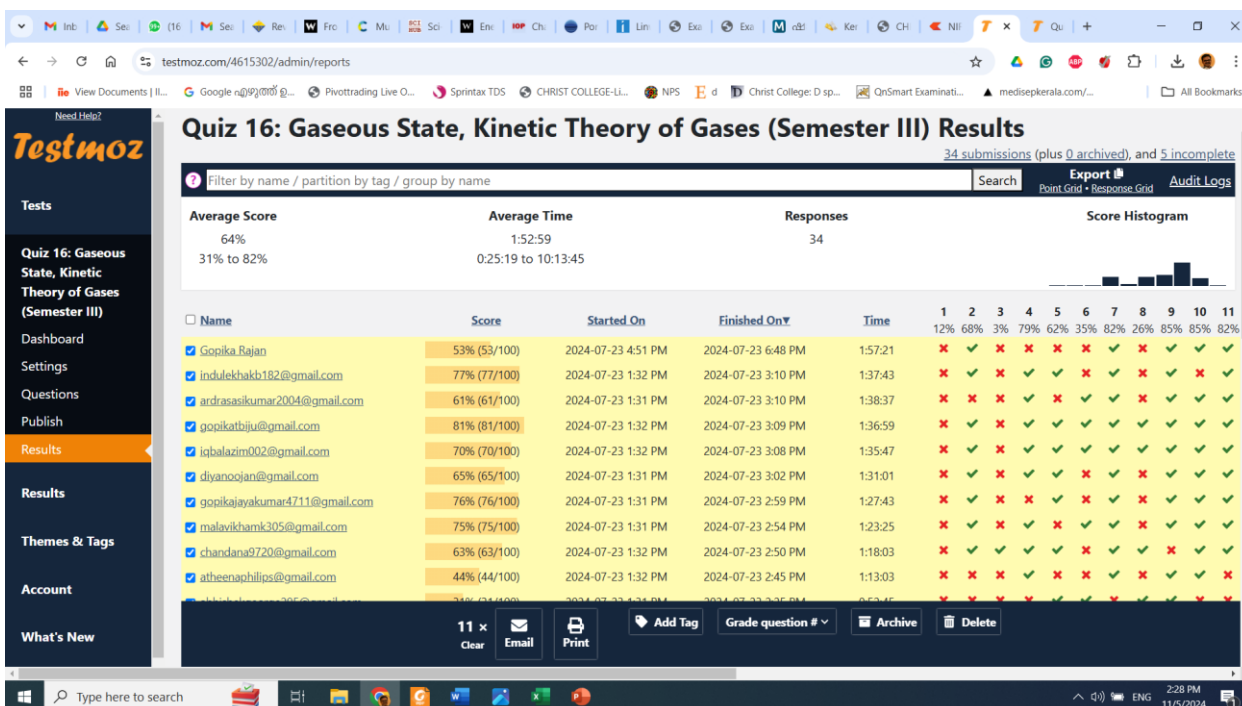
M Inb | Sea | (16 | M Sea | Rev | W Fro | C Mu | Sci | W Enc | Ch | Por | Lin | Exa | Exa | M | Ker | CH | NII | T × | T Qu | +

testmoz.com/4615302/admin/reports

View Documents | Il... Google എഴുത്ത് ഉ... Pivottrading Live O... Sprintax TDS CHRIST COLLEGE-Li... NPS d Christ College: D sp... QnSmart Examinati... medisepkerala.com/... All Bookmarks

Need Help?
Testmoz

Tests

Quiz 16: Gaseous State, Kinetic Theory of Gases (Semester III)
Dashboard
Settings
Questions
Publish
Results

Results

Themes & Tags

Account

What's New

Quiz 16: Gaseous State, Kinetic Theory of Gases (Semester III) Results

34 submissions (plus 0 archived), and 5 incomplete

Filter by name / partition by tag / group by name | Search | Export Point Grid • Response Grid | Audit Logs

Average Score
64%
31% to 82%

Average Time
1:52:59
0:25:19 to 10:13:45

Responses
34

Score Histogram

| Name | Score | Started On | Finished On▼ | Time | 1 12% | 2 68% | 3 3% | 4 79% | 5 62% | 6 35% | 7 82% | 8 26% | 9 85% | 10 85% | 11 82% |
|---|---|---|---|---|---|---|---|---|---|---|---|---|---|---|---|
| Gopika Rajan | 53% (53/100) | 2024-07-23 4:51 PM | 2024-07-23 6:48 PM | 1:57:21 | ✖ | ✔ | ✖ | ✖ | ✖ | ✖ | ✔ | ✖ | ✔ | ✔ | ✔ |
| indulekhakb182@gmail.com | 77% (77/100) | 2024-07-23 1:32 PM | 2024-07-23 3:10 PM | 1:37:43 | ✖ | ✔ | ✖ | ✔ | ✔ | ✔ | ✔ | ✖ | ✔ | ✖ | ✔ |
| ardrasasikumar2004@gmail.com | 61% (61/100) | 2024-07-23 1:31 PM | 2024-07-23 3:10 PM | 1:38:37 | ✖ | ✖ | ✖ | ✔ | ✔ | ✖ | ✔ | ✖ | ✔ | ✔ | ✔ |
| gopikatbiju@gmail.com | 81% (81/100) | 2024-07-23 1:32 PM | 2024-07-23 3:09 PM | 1:36:59 | ✖ | ✔ | ✖ | ✔ | ✔ | ✔ | ✔ | ✔ | ✔ | ✔ | ✔ |
| iqbalazim002@gmail.com | 70% (70/100) | 2024-07-23 1:32 PM | 2024-07-23 3:08 PM | 1:35:47 | ✖ | ✔ | ✖ | ✔ | ✔ | ✔ | ✔ | ✖ | ✔ | ✔ | ✔ |
| diyanoojan@gmail.com | 65% (65/100) | 2024-07-23 1:31 PM | 2024-07-23 3:02 PM | 1:31:01 | ✖ | ✔ | ✖ | ✔ | ✔ | ✖ | ✔ | ✖ | ✔ | ✔ | ✔ |
| gopikajayakumar4711@gmail.com | 76% (76/100) | 2024-07-23 1:31 PM | 2024-07-23 2:59 PM | 1:27:43 | ✖ | ✔ | ✖ | ✔ | ✔ | ✖ | ✔ | ✖ | ✔ | ✔ | ✔ |
| malavikhamk305@gmail.com | 75% (75/100) | 2024-07-23 1:31 PM | 2024-07-23 2:54 PM | 1:23:25 | ✖ | ✔ | ✖ | ✔ | ✔ | ✖ | ✔ | ✖ | ✔ | ✔ | ✔ |
| chandana9720@gmail.com | 63% (63/100) | 2024-07-23 1:32 PM | 2024-07-23 2:50 PM | 1:18:03 | ✖ | ✔ | ✔ | ✔ | ✔ | ✖ | ✔ | ✔ | ✖ | ✔ | ✔ |
| atheenaphilips@gmail.com | 44% (44/100) | 2024-07-23 1:32 PM | 2024-07-23 2:45 PM | 1:13:03 | ✖ | ✖ | ✖ | ✔ | ✖ | ✖ | ✔ | ✖ | ✔ | ✔ | ✖ |

11 × Clear | Email | Print | Add Tag | Grade question # | Archive | Delete

Type here to search

ENG 2:28 PM 11/5/2024